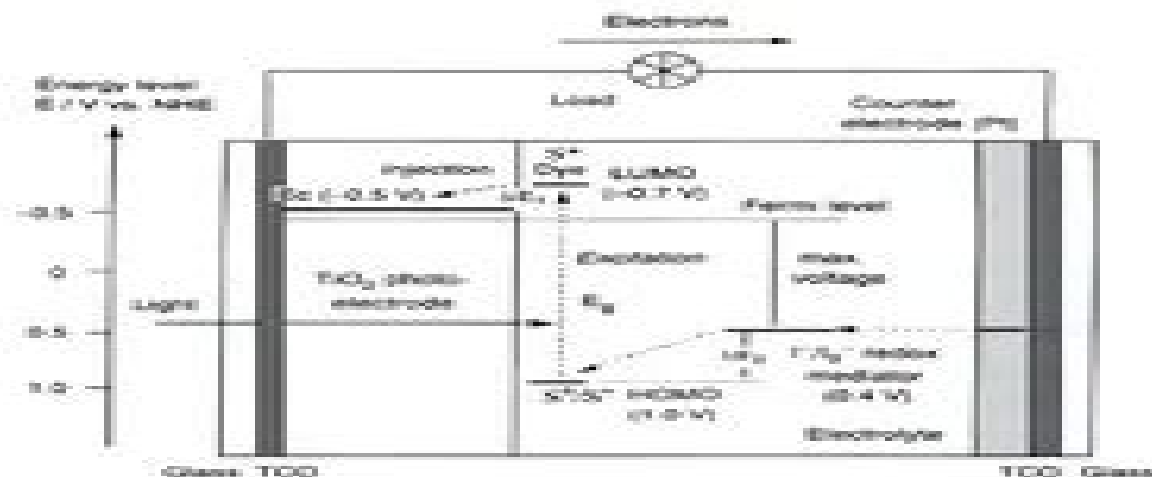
Electrons

Energy level
E / V vs. NHE

Load

Counter electrode (Pt)

Injection

S*
Dye

LUMO
(-0.7 V)

Ec (-0.5 V)

$\Delta E_1$

Fermi level

-0.5

0

0.5

1.0

TiO$_2$ (photo-electrode)

Excitation

$E_g$

Max. voltage

Light

$\Delta E_2$

I$^-$/I$_3^-$ redox mediator (0.4 V)

S$^+$/S$^*$ HOMO (1.0 V)

Electrolyte

Glass TCO

TCO Glass